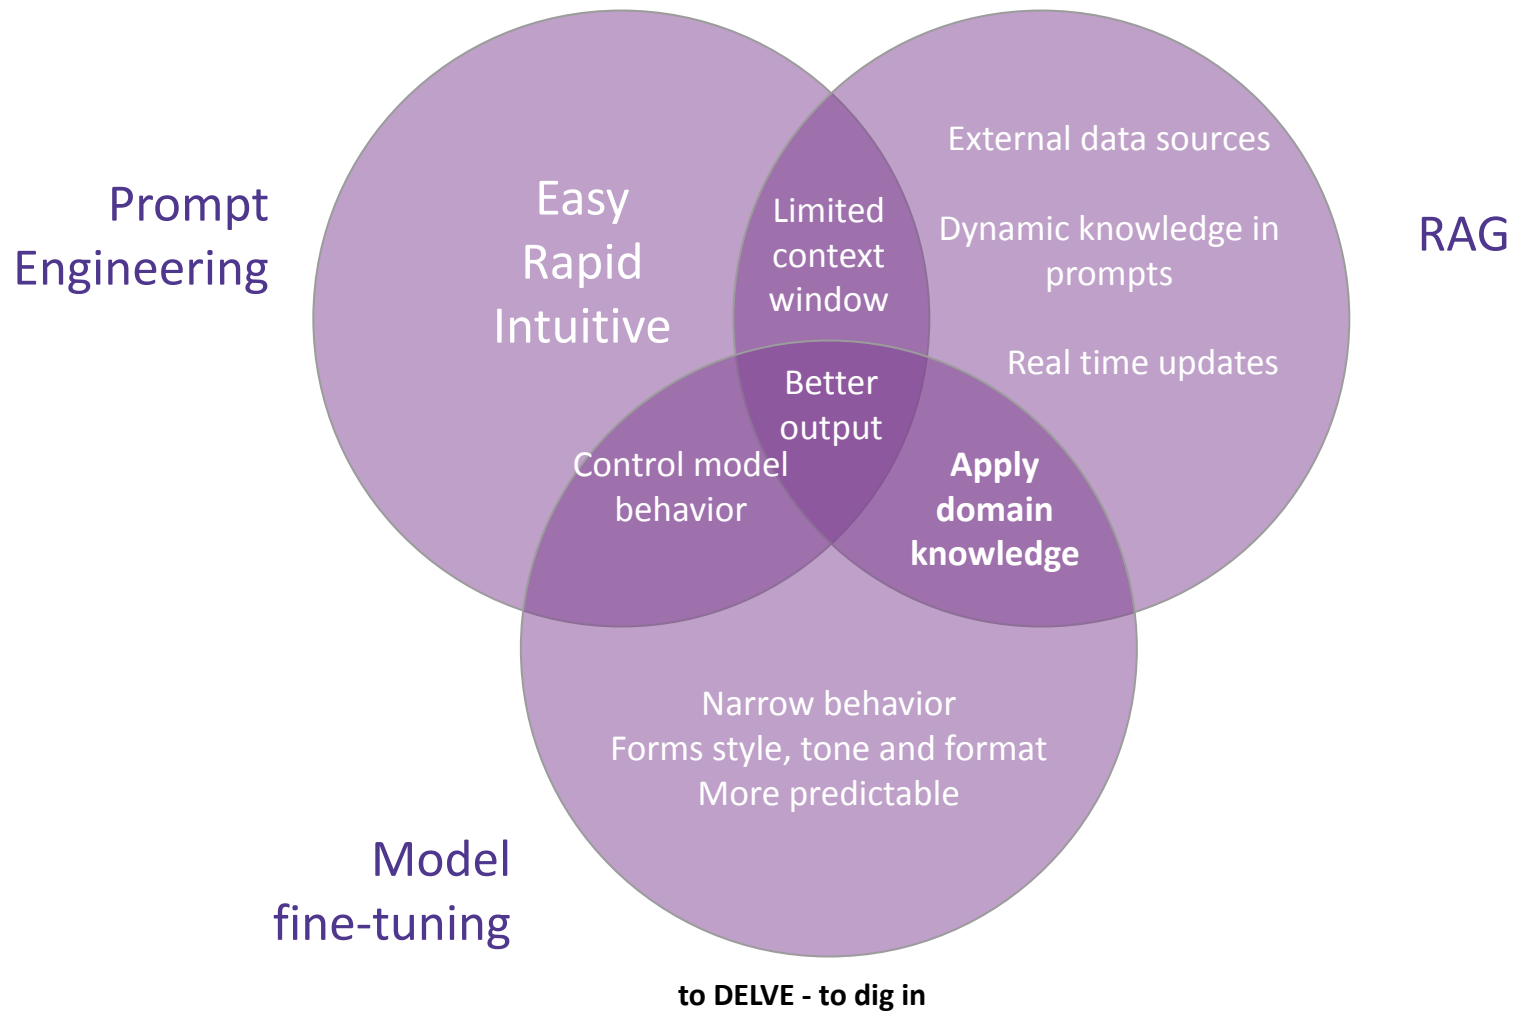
Prompt Engineering

Easy
Rapid
Intuitive

Limited context window

External data sources

Dynamic knowledge in prompts

Real time updates

RAG

Better output

Control model behavior

Apply domain knowledge

Narrow behavior
Forms style, tone and format
More predictable

Model fine-tuning

to DELVE - to dig in